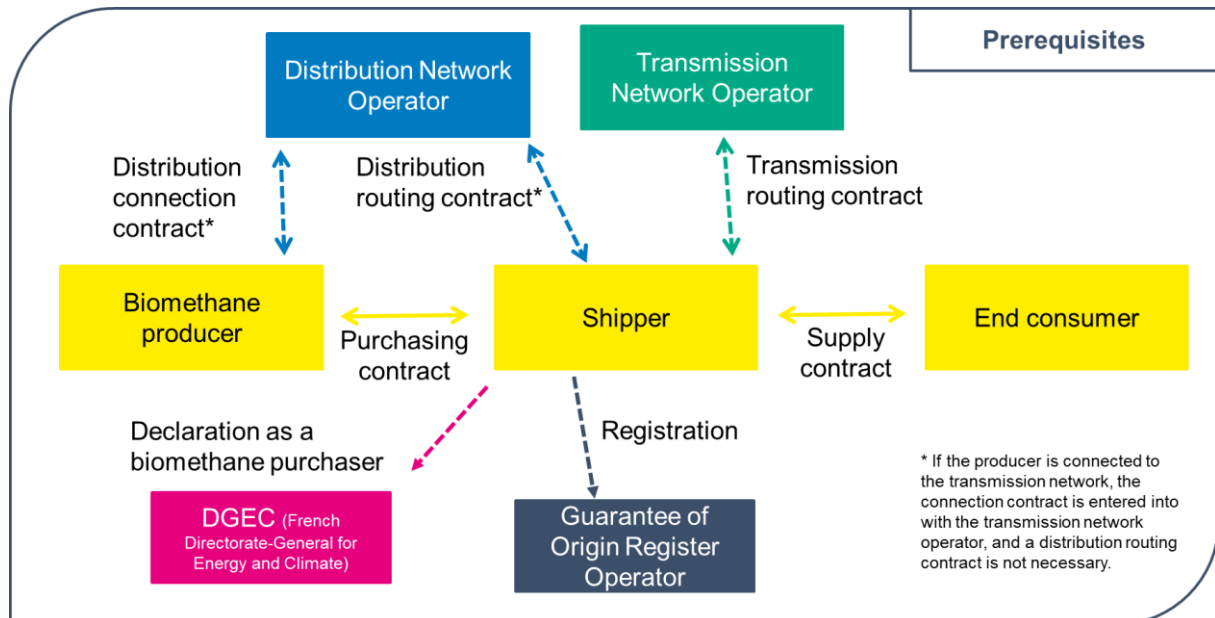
Prerequisites

Distribution Network Operator

Transmission Network Operator

Distribution connection contract*

Distribution routing contract*

Transmission routing contract

Biomethane producer

Shipper

End consumer

Purchasing contract

Supply contract

Declaration as a biomethane purchaser

Registration

DGEC (French Directorate-General for Energy and Climate)

Guarantee of Origin Register Operator

* If the producer is connected to the transmission network, the connection contract is entered into with the transmission network operator, and a distribution routing contract is not necessary.